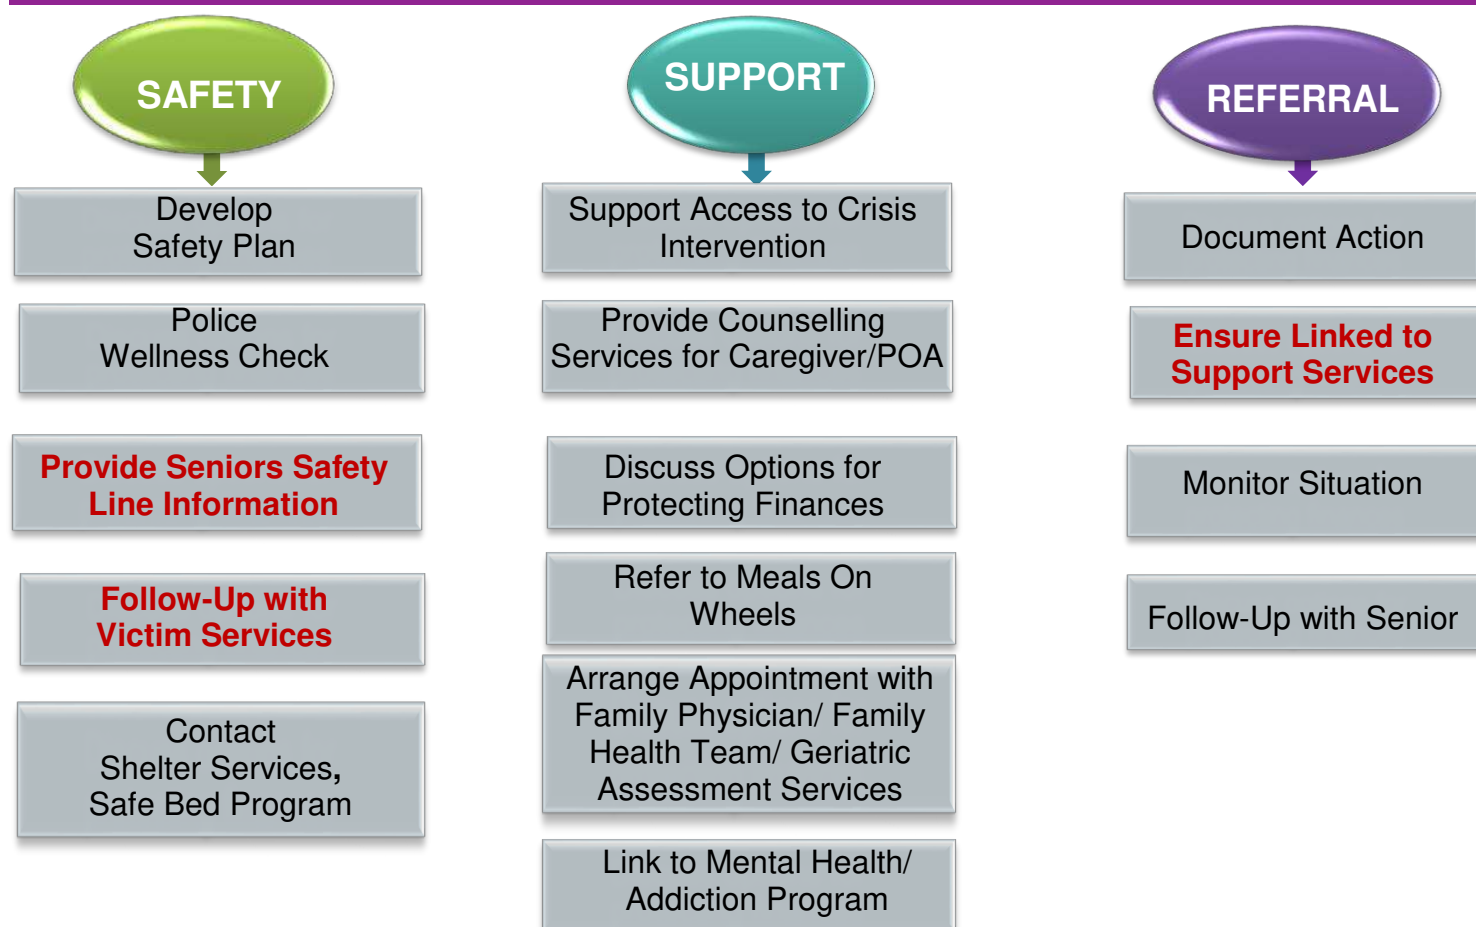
SAFETY

Develop Safety Plan

Police Wellness Check

Provide Seniors Safety Line Information

Follow-Up with Victim Services

Contact Shelter Services, Safe Bed Program

SUPPORT

Support Access to Crisis Intervention

Provide Counselling Services for Caregiver/POA

Discuss Options for Protecting Finances

Refer to Meals On Wheels

Arrange Appointment with Family Physician/ Family Health Team/ Geriatric Assessment Services

Link to Mental Health/ Addiction Program

REFERRAL

Document Action

Ensure Linked to Support Services

Monitor Situation

Follow-Up with Senior